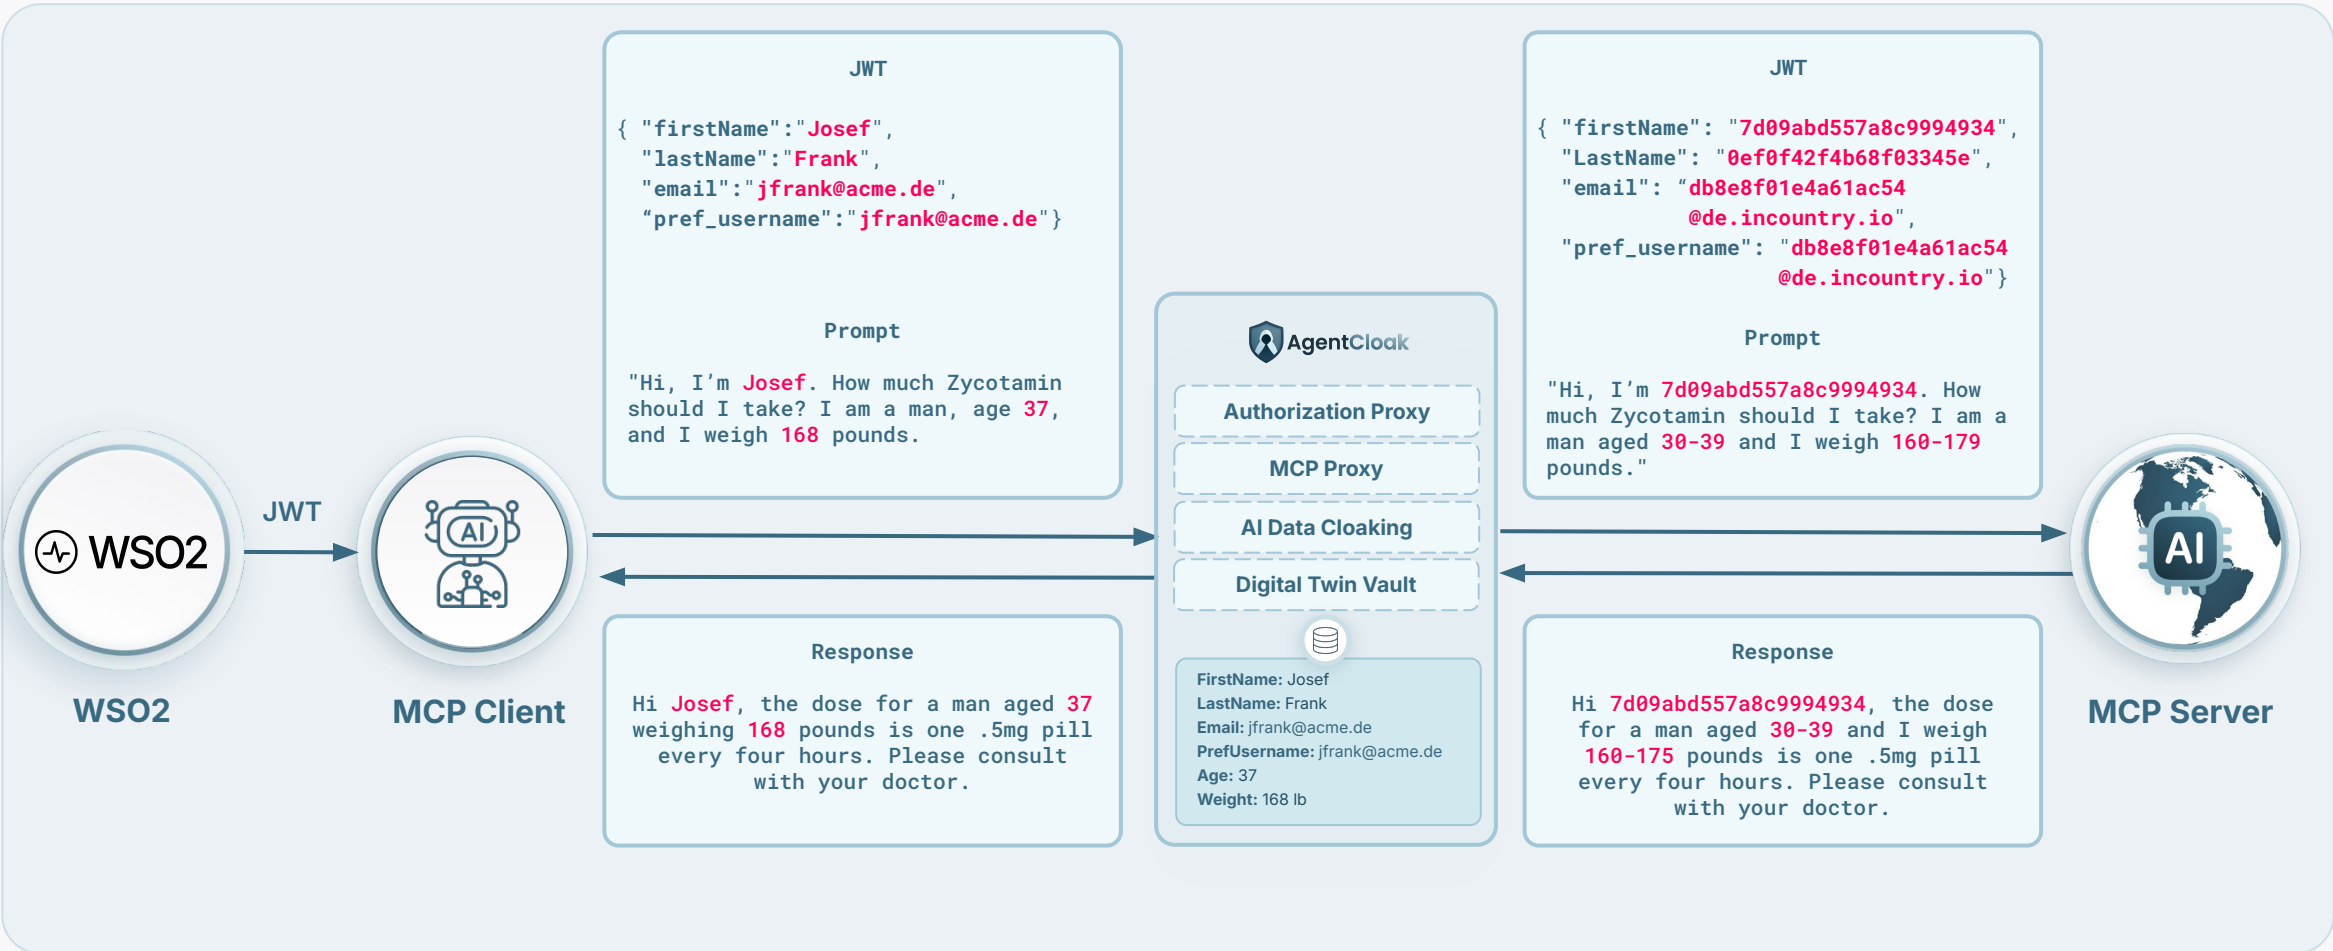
WSO2

WSO2

JWT

AI

MCP Client

JWT

{ "firstName":"Josef", "lastName":"Frank", "email":"jfrank@acme.de", "pref_username":"jfrank@acme.de"}

Prompt

"Hi, I'm Josef. How much Zycotamin should I take? I am a man, age 37, and I weigh 168 pounds.

Response

Hi Josef, the dose for a man aged 37 weighing 168 pounds is one .5mg pill every four hours. Please consult with your doctor.

AgentCloak

Authorization Proxy

MCP Proxy

AI Data Cloaking

Digital Twin Vault

FirstName: Josef
LastName: Frank
Email: jfrank@acme.de
PrefUsername: jfrank@acme.de
Age: 37
Weight: 168 lb

JWT

{ "firstName": "7d09abd557a8c9994934", "LastName": "0ef0f42f4b68f03345e", "email": "db8e8f01e4a61ac54 @de.incountry.io", "pref_username": "db8e8f01e4a61ac54 @de.incountry.io"}

Prompt

"Hi, I'm 7d09abd557a8c9994934. How much Zycotamin should I take? I am a man aged 30-39 and I weigh 160-179 pounds."

Response

Hi 7d09abd557a8c9994934, the dose for a man aged 30-39 and I weigh 160-175 pounds is one .5mg pill every four hours. Please consult with your doctor.

AI

MCP Server